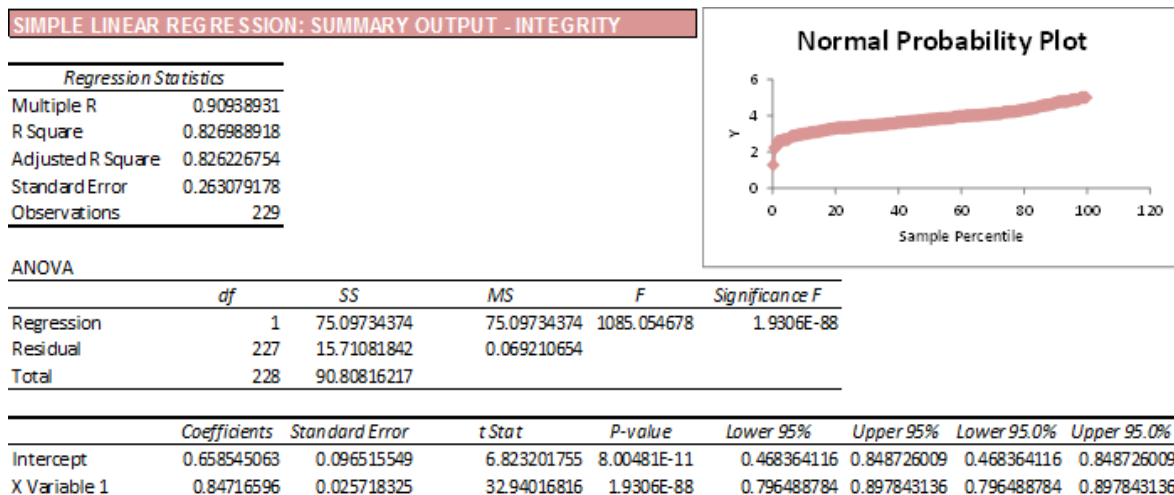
SIMPLE LINEAR REGRESSION: SUMMARY OUTPUT - INTEGRITY

| Regression Statistics | |
|---|---|
| Multiple R | 0.90938931 |
| R Square | 0.826988918 |
| Adjusted R Square | 0.826226754 |
| Standard Error | 0.263079178 |
| Observations | 229 |

Normal Probability Plot

Y

6
4
2
0

0 20 40 60 80 100 120

Sample Percentile

ANOVA

| | df | SS | MS | F | Significance F |
|---|---|---|---|---|---|
| Regression | 1 | 75.09734374 | 75.09734374 | 1085.054678 | 1.9306E-88 |
| Residual | 227 | 15.71081842 | 0.069210654 | | |
| Total | 228 | 90.80816217 | | | |

| | Coefficients | Standard Error | t Stat | P-value | Lower 95% | Upper 95% | Lower 95.0% | Upper 95.0% |
|---|---|---|---|---|---|---|---|---|
| Intercept | 0.658545063 | 0.096515549 | 6.823201755 | 8.00481E-11 | 0.468364116 | 0.848726009 | 0.468364116 | 0.848726009 |
| X Variable 1 | 0.84716596 | 0.025718325 | 32.94016816 | 1.9306E-88 | 0.796488784 | 0.897843136 | 0.796488784 | 0.897843136 |